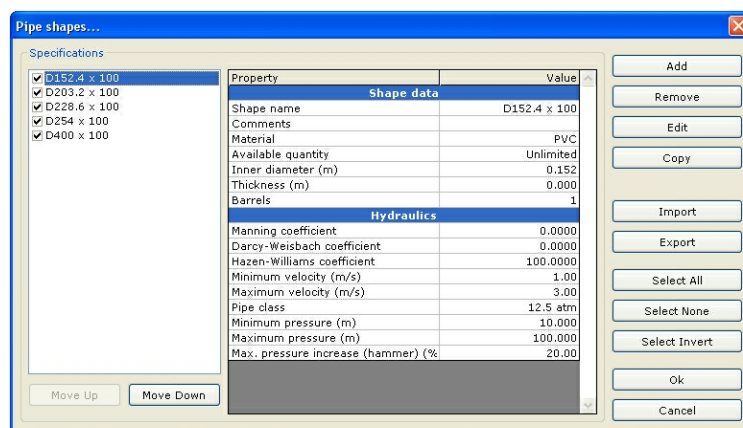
Pipe shapes...

Specifications

D152.4 x 100
D203.2 x 100
D228.6 x 100
D254 x 100
D400 x 100

| Property | Value |
|---|---|
| **Shape data** | |
| Shape name | D152.4 x 100 |
| Comments | |
| Material | PVC |
| Available quantity | Unlimited |
| Inner diameter (m) | 0.152 |
| Thickness (m) | 0.000 |
| Barrels | 1 |
| **Hydraulics** | |
| Manning coefficient | 0.0000 |
| Darcy-Weisbach coefficient | 0.0000 |
| Hazen-Williams coefficient | 100.0000 |
| Minimum velocity (m/s) | 1.00 |
| Maximum velocity (m/s) | 3.00 |
| Pipe class | 12.5 atm |
| Minimum pressure (m) | 10.000 |
| Maximum pressure (m) | 100.000 |
| Max. pressure increase (hammer) (% | 20.00 |

Move Up
Move Down

Add
Remove
Edit
Copy
Import
Export
Select All
Select None
Select Invert
Ok
Cancel